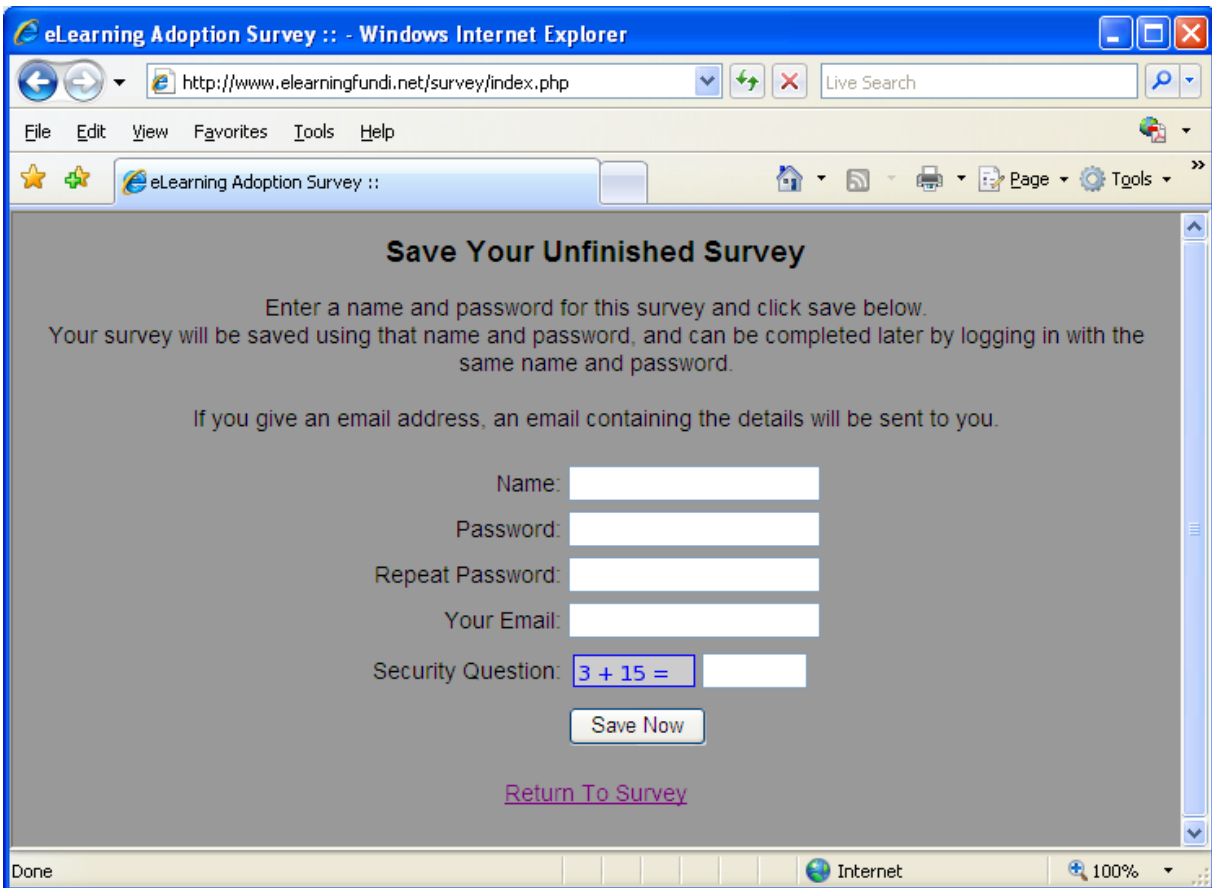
eLearning Adoption Survey :: - Windows Internet Explorer

http://www.elearningfundi.net/survey/index.php

Live Search

File Edit View Favorites Tools Help

eLearning Adoption Survey ::

Page Tools

Save Your Unfinished Survey

Enter a name and password for this survey and click save below.
Your survey will be saved using that name and password, and can be completed later by logging in with the same name and password.

If you give an email address, an email containing the details will be sent to you.

Name:

Password:

Repeat Password:

Your Email:

Security Question: $3 + 15 =$

Save Now

Return To Survey

Done

Internet

100%